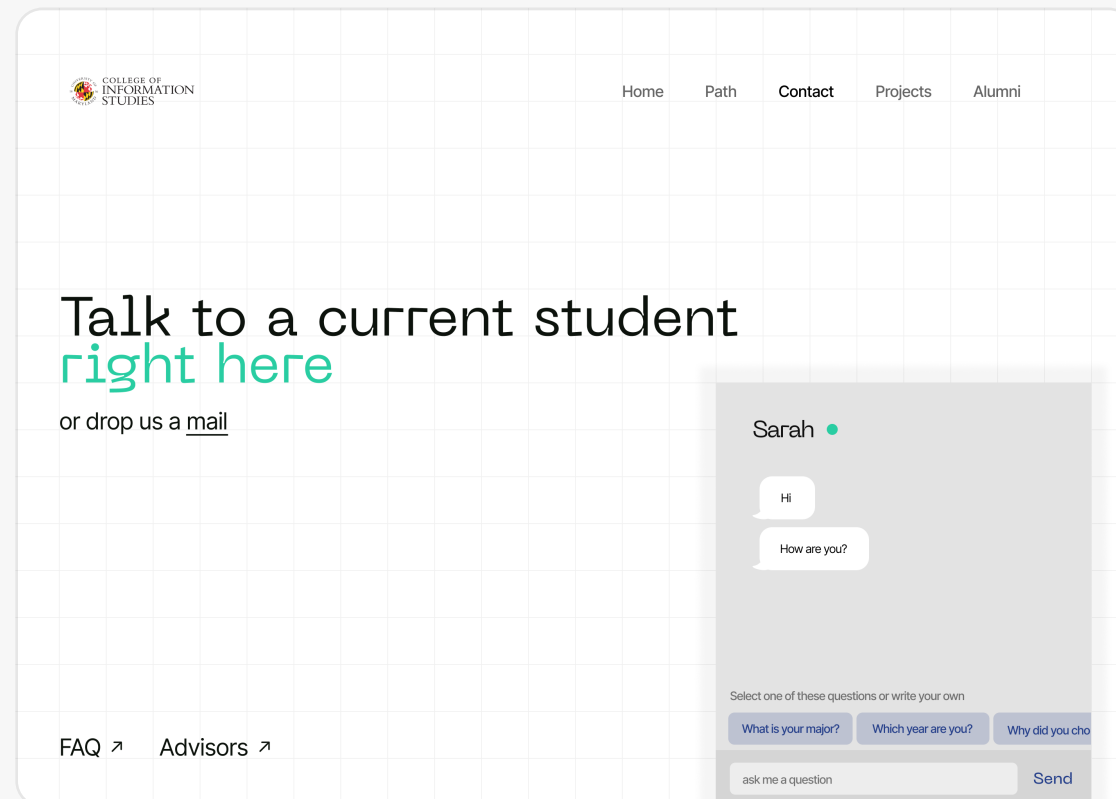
COLLEGE OF INFORMATION STUDIES

Home Path Contact Projects Alumni

Talk to a current student right here

or drop us a mail

Sarah

Hi

How are you?

Select one of these questions or write your own

What is your major?

Which year are you?

Why did you cho

ask me a question

Send

FAQ ↗

Advisors ↗